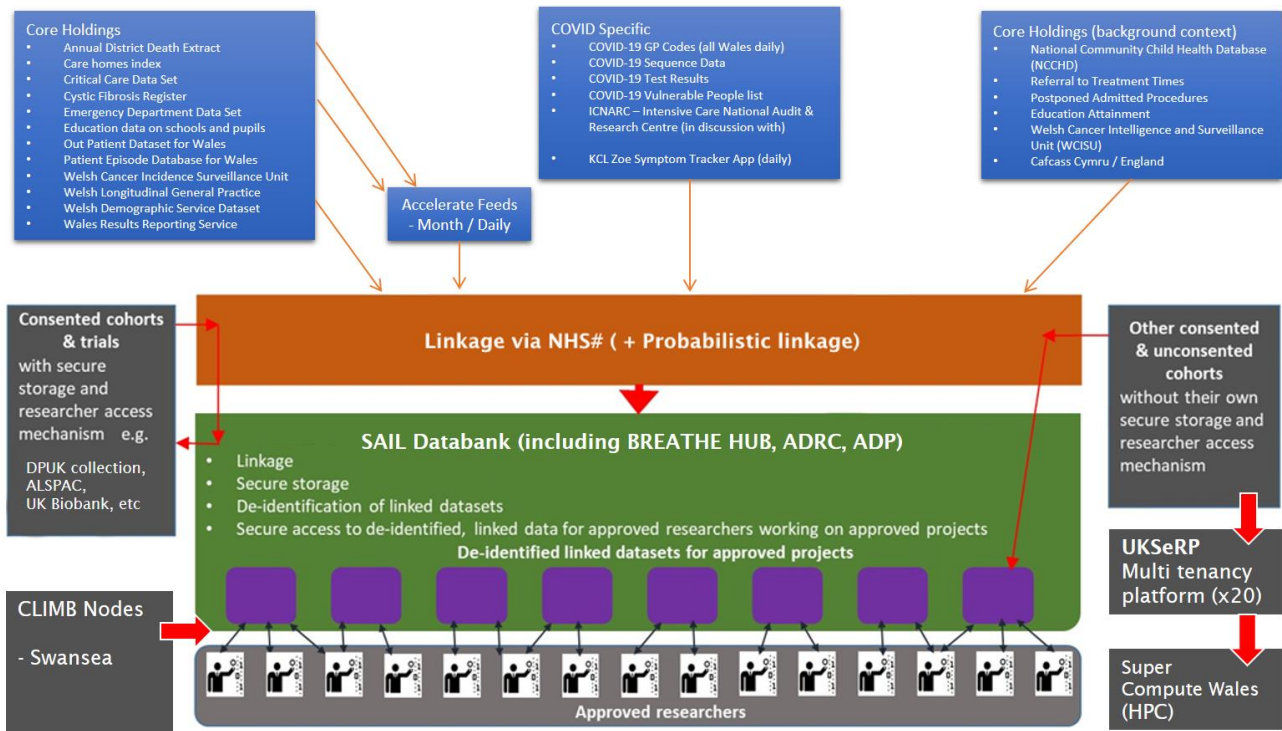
Core Holdings
- Annual District Death Extract
- Care homes index
- Critical Care Data Set
- Cystic Fibrosis Register
- Emergency Department Data Set
- Education data on schools and pupils
- Out Patient Dataset for Wales
- Patient Episode Database for Wales
- Welsh Cancer Incidence Surveillance Unit
- Welsh Longitudinal General Practice
- Welsh Demographic Service Dataset
- Wales Results Reporting Service

COVID Specific
- COVID-19 GP Codes (all Wales daily)
- COVID-19 Sequence Data
- COVID-19 Test Results
- COVID-19 Vulnerable People list
- ICNARC – Intensive Care National Audit & Research Centre (in discussion with)
- KCL Zoe Symptom Tracker App (daily)

Core Holdings (background context)
- National Community Child Health Database (NCCHD)
- Referral to Treatment Times
- Postponed Admitted Procedures
- Education Attainment
- Welsh Cancer Intelligence and Surveillance Unit (WCISU)
- Cafcass Cymru / England

Accelerate Feeds - Month / Daily

Consented cohorts & trials with secure storage and researcher access mechanism e.g.

DPUK collection, ALSPAC, UK Biobank, etc

Linkage via NHS# ( + Probabilistic linkage)

Other consented & unconsented cohorts without their own secure storage and researcher access mechanism

SAIL Databank (including BREATHE HUB, ADRC, ADP)
- Linkage
- Secure storage
- De-identification of linked datasets
- Secure access to de-identified, linked data for approved researchers working on approved projects

De-identified linked datasets for approved projects

UKSeRP Multi tenancy platform (x20)

CLIMB Nodes

- Swansea

Approved researchers

Super Compute Wales (HPC)